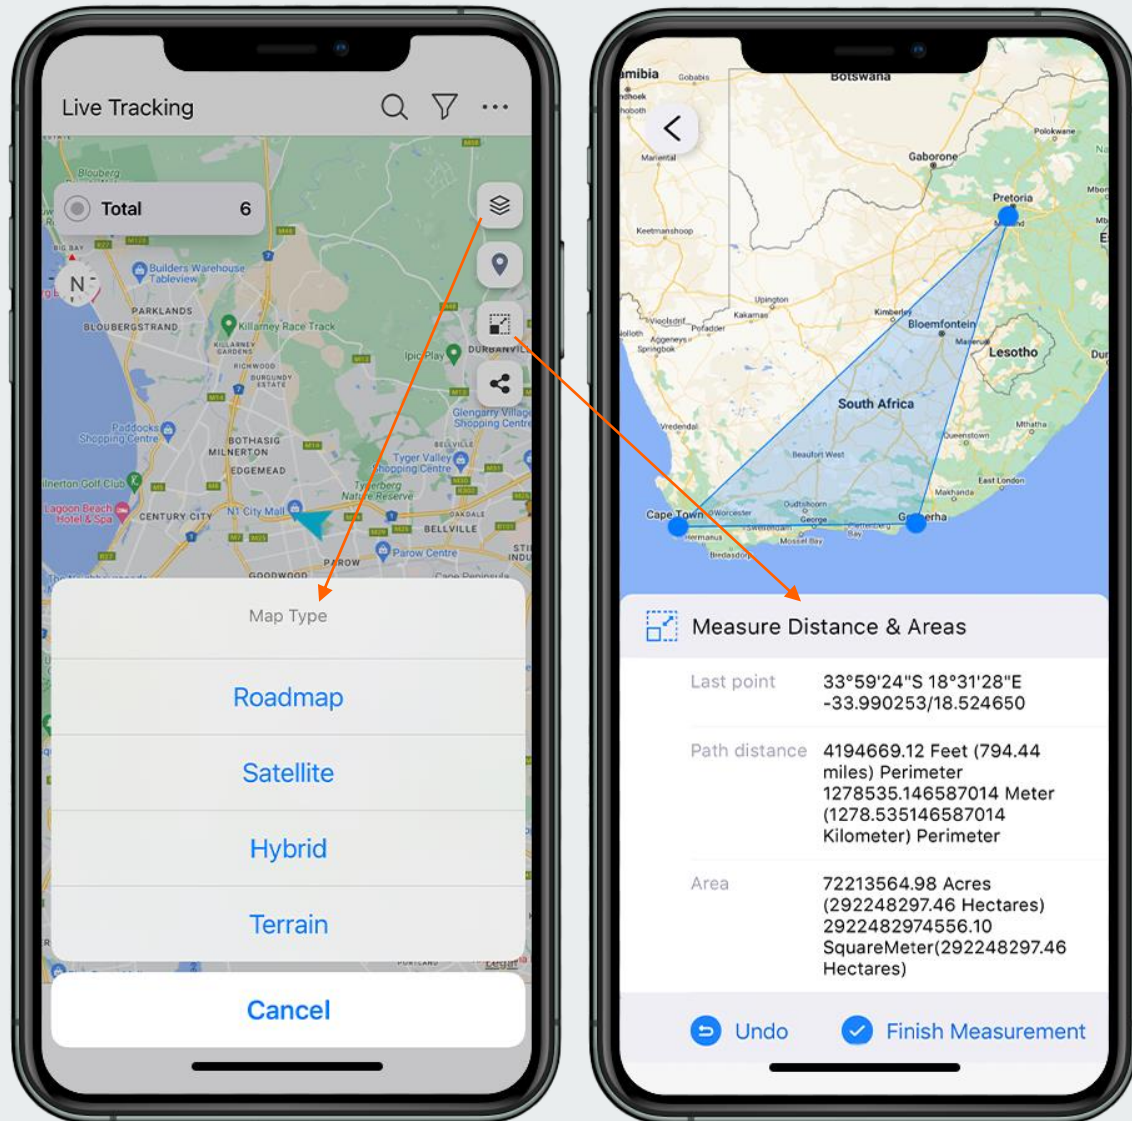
Live Tracking

Total 6

N

Blouberg
Builders Warehouse Tableview
PARKLANDS
BLOUBERGSTRAND
Killarney Race Track
KILLARNEY GARDENS
RICHWOOD
Ipic Play
DURBANVILLE
Paddocks Shopping Centre
BOTHASIG
MILNERTON
EDGEMEAD
Glengarry Village Shopping Centre
Tyger Valley Shopping Centre
Tygerberg Nature Reserve
Milnerton Golf Club
Lagoon Beach Hotel & Spa
CENTURY CITY
N1 City Mall
BELLVILLE
Parow Centre
PAROW
GOODWOOD

Map Type
Roadmap
Satellite
Hybrid
Terrain
Cancel

Namibia
Botswana
Gaborone
Pretoria
Polokwane
Keetmanshoop
Upington
Kimberley
Bloemfontein
Lesotho
South Africa
Maseru
Beaufort West
Queenstown
Mthatha
East London
Makhanda
Cape Town
George
Gqeberha
Worcester
Oudtshoorn
Mossel Bay
Hermanus
Bredasdorp
Vredendal
Springbok
Aggeneys
Pofadder
Kakamas
Mariental

Measure Distance & Areas

Last point 33°59'24"S 18°31'28"E -33.990253/18.524650

Path distance 4194669.12 Feet (794.44 miles) Perimeter 1278535.146587014 Meter (1278.535146587014 Kilometer) Perimeter

Area 72213564.98 Acres (292248297.46 Hectares) 2922482974556.10 SquareMeter(292248297.46 Hectares)

Undo
Finish Measurement